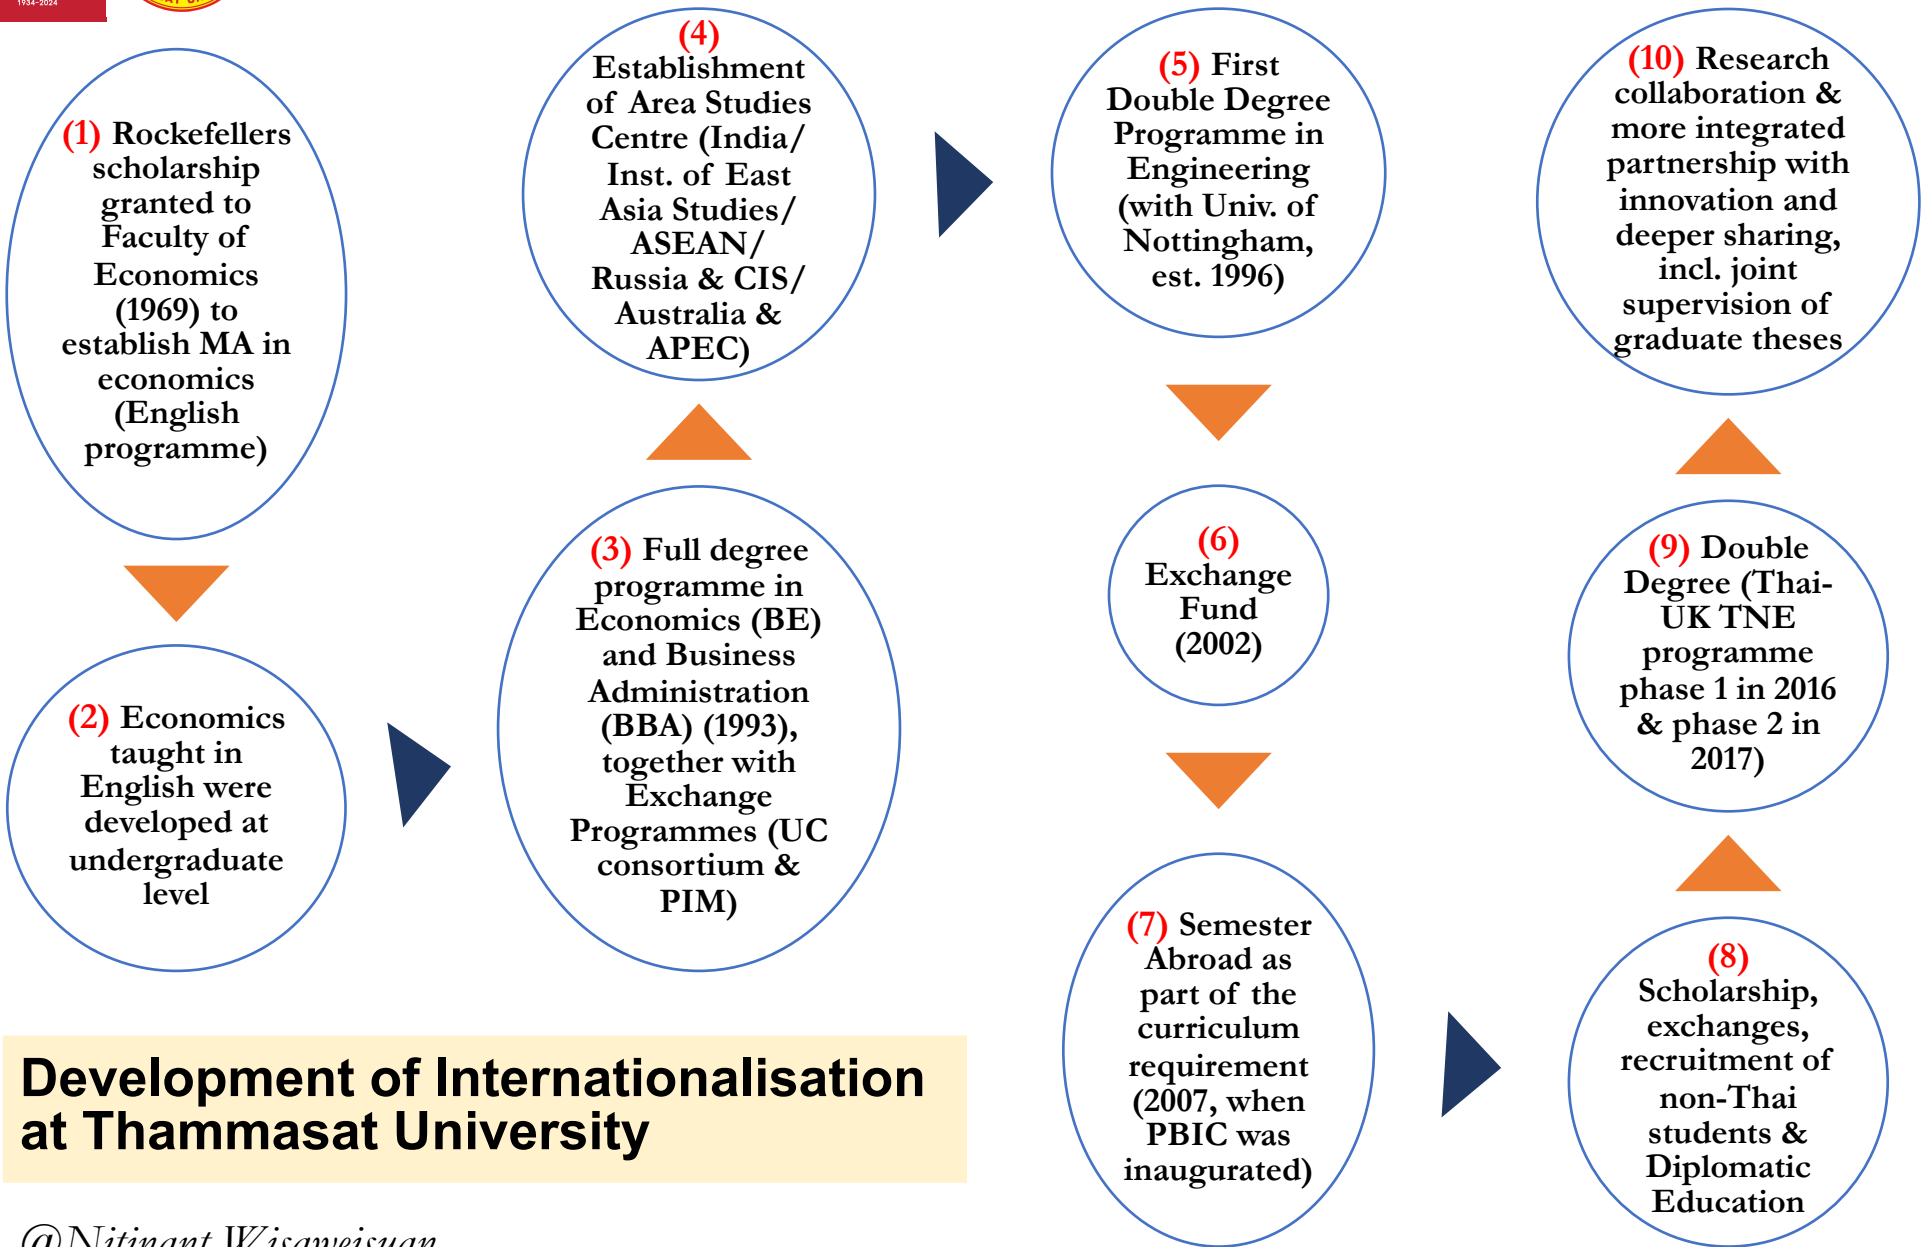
1934–2024

(1) Rockefellers scholarship granted to Faculty of Economics (1969) to establish MA in economics (English programme)

(2) Economics taught in English were developed at undergraduate level

(3) Full degree programme in Economics (BE) and Business Administration (BBA) (1993), together with Exchange Programmes (UC consortium & PIM)

(4) Establishment of Area Studies Centre (India/ Inst. of East Asia Studies/ ASEAN/ Russia & CIS/ Australia & APEC)

(5) First Double Degree Programme in Engineering (with Univ. of Nottingham, est. 1996)

(6) Exchange Fund (2002)

(7) Semester Abroad as part of the curriculum requirement (2007, when PBIC was inaugurated)

(8) Scholarship, exchanges, recruitment of non-Thai students & Diplomatic Education

(9) Double Degree (Thai-UK TNE programme phase 1 in 2016 & phase 2 in 2017)

(10) Research collaboration & more integrated partnership with innovation and deeper sharing, incl. joint supervision of graduate theses

Development of Internationalisation at Thammasat University

@Nitinant Wisaweisuan